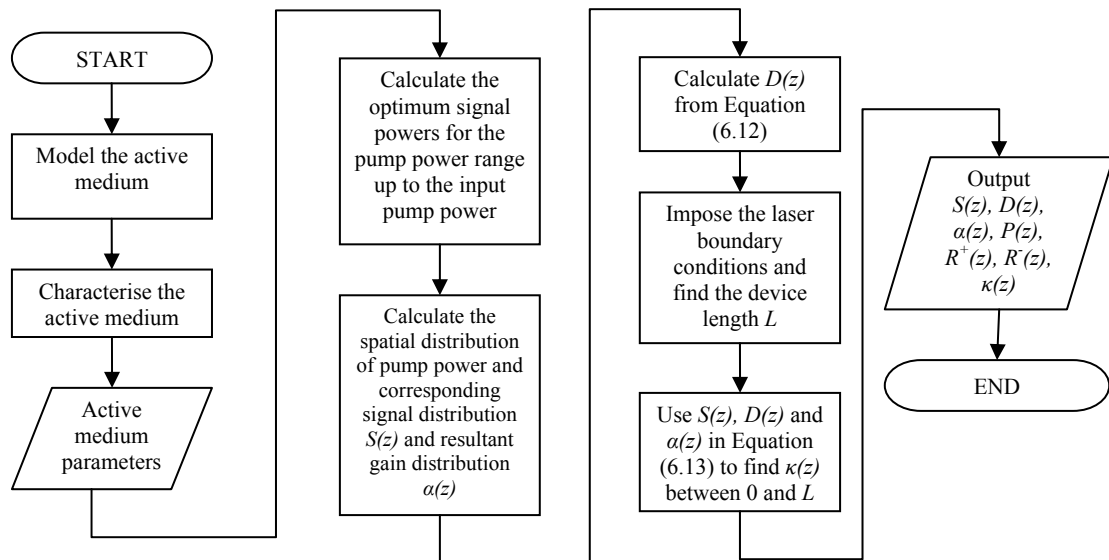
START

Model the active medium

Characterise the active medium

Active medium parameters

Calculate the optimum signal powers for the pump power range up to the input pump power

Calculate the spatial distribution of pump power and corresponding signal distribution $S(z)$ and resultant gain distribution $\alpha(z)$

Calculate $D(z)$ from Equation (6.12)

Impose the laser boundary conditions and find the device length $L$

Use $S(z)$, $D(z)$ and $\alpha(z)$ in Equation (6.13) to find $\kappa(z)$ between 0 and $L$

Output $S(z)$, $D(z)$, $\alpha(z)$, $P(z)$, $R^+(z)$, $R^-(z)$, $\kappa(z)$

END